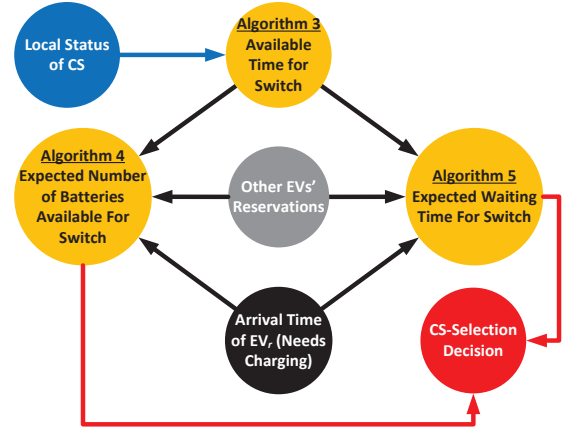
Local Status of CS

Algorithm 3
Available Time for Switch

Algorithm 4
Expected Number of Batteries Available For Switch

Other EVs' Reservations

Algorithm 5
Expected Waiting Time For Switch

Arrival Time of $EV_r$ (Needs Charging)

CS-Selection Decision